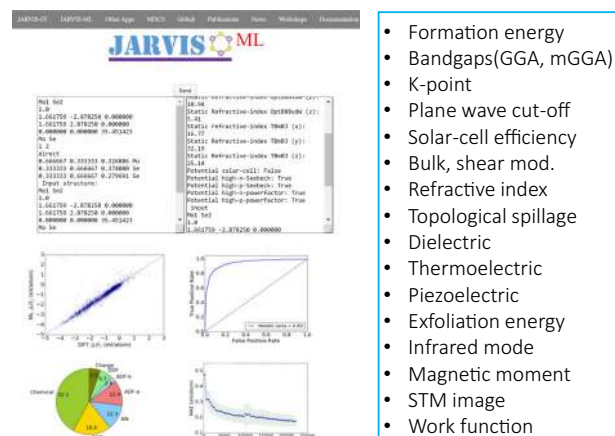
JARVIS-DFT JARVIS-ML Other Apps NIST Github Publications News Workshops Documentation

JARVIS ML

Send

Mo1 Se2
1.0
1.661750 -2.878250 0.000000
1.661750 2.878250 0.000000
0.000000 0.000000 35.451423
Mo Se
1 2
direct
0.666667 0.333333 0.326886 Mo
0.333333 0.666667 0.370000 Se
0.333333 0.666667 0.279691 Se
Input structure:
Mo1 Se2
1.0
1.661750 -2.878250 0.000000
1.661750 2.878250 0.000000
0.000000 0.000000 35.451423
Mo Se

Static Refractive-index OptB88vdW (z): 16.04
Static Refractive-index OptB88vdW (z): 5.41
Static Refractive-index TBmBJ (x): 16.77
Static Refractive-index TBmBJ (y): 32.19
Static Refractive-index TBmBJ (z): 16.14
Potential solar-cell: False
Potential high-n-Seebeck: True
Potential high-p-Seebeck: True
Potential high-n-powerfactor: True
Potential high-p-powerfactor: True
Input
Mo1 Se2
1.0
1.661750 -2.878250 0.000000

ML
DFT
True Positive Rate
False Positive Rate
Chemical
Charge
ADF-b
ADF-a
RDF
DDF
NN
MAE

• Formation energy
• Bandgaps(GGA, mGGA)
• K-point
• Plane wave cut-off
• Solar-cell efficiency
• Bulk, shear mod.
• Refractive index
• Topological spillage
• Dielectric
• Thermoelectric
• Piezoelectric
• Exfoliation energy
• Infrared mode
• Magnetic moment
• STM image
• Work function